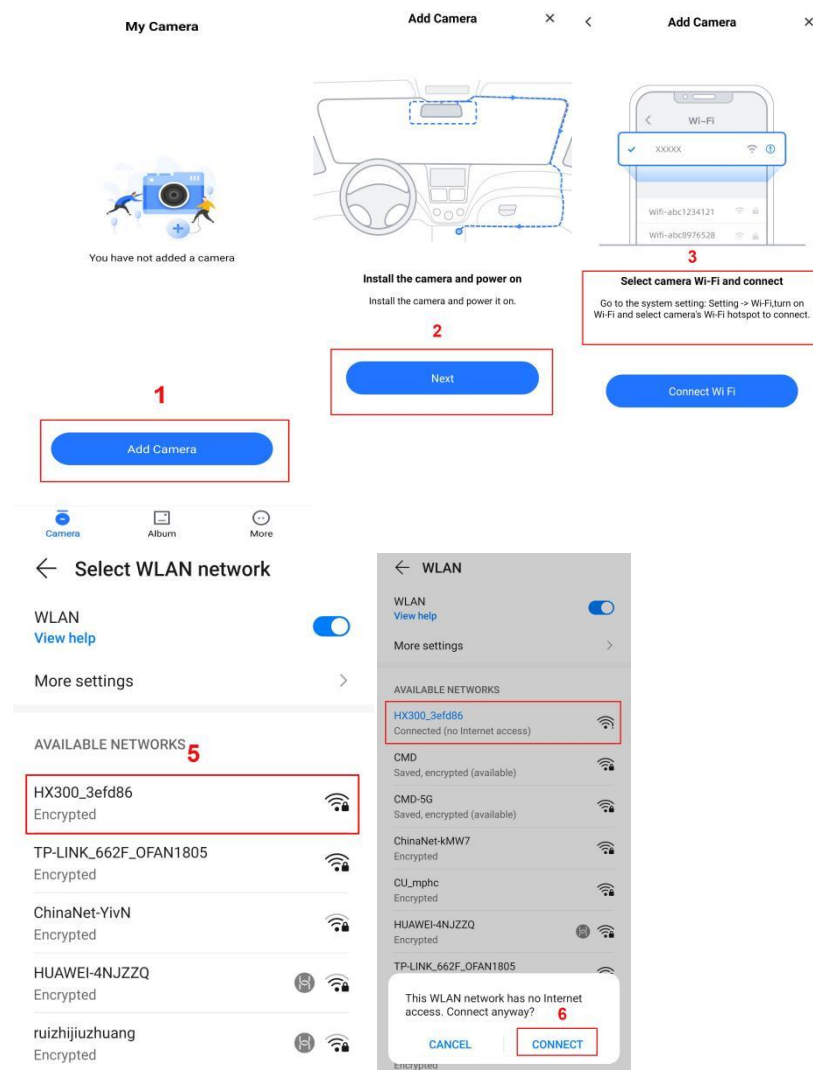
My Camera

You have not added a camera

1

Add Camera

Camera Album More

Add Camera ×

Install the camera and power on

Install the camera and power it on.

2

Next

< Add Camera ×

Wi-Fi

XXXXX

Wifi-abc1234121

Wifi-abc8976528

3

Select camera Wi-Fi and connect

Go to the system setting: Setting -> Wi-Fi,turn on Wi-Fi and select camera's Wi-Fi hotspot to connect.

Connect Wi Fi

← Select WLAN network

WLAN
View help

More settings >

AVAILABLE NETWORKS 5

HX300_3efd86
Encrypted

TP-LINK_662F_OFAN1805
Encrypted

ChinaNet-YivN
Encrypted

HUAWEI-4NJZZQ
Encrypted

ruizhijiuzhuang
Encrypted

← WLAN

WLAN
View help

More settings >

AVAILABLE NETWORKS

HX300_3efd86
Connected (no Internet access)

CMD
Saved, encrypted (available)

CMD-5G
Saved, encrypted (available)

ChinaNet-kMW7
Encrypted

CU_mphc
Encrypted

HUAWEI-4NJZZQ
Encrypted

TP-LINK_662F_OFAN1805

This WLAN network has no Internet access. Connect anyway?

6

CANCEL CONNECT

Encrypted